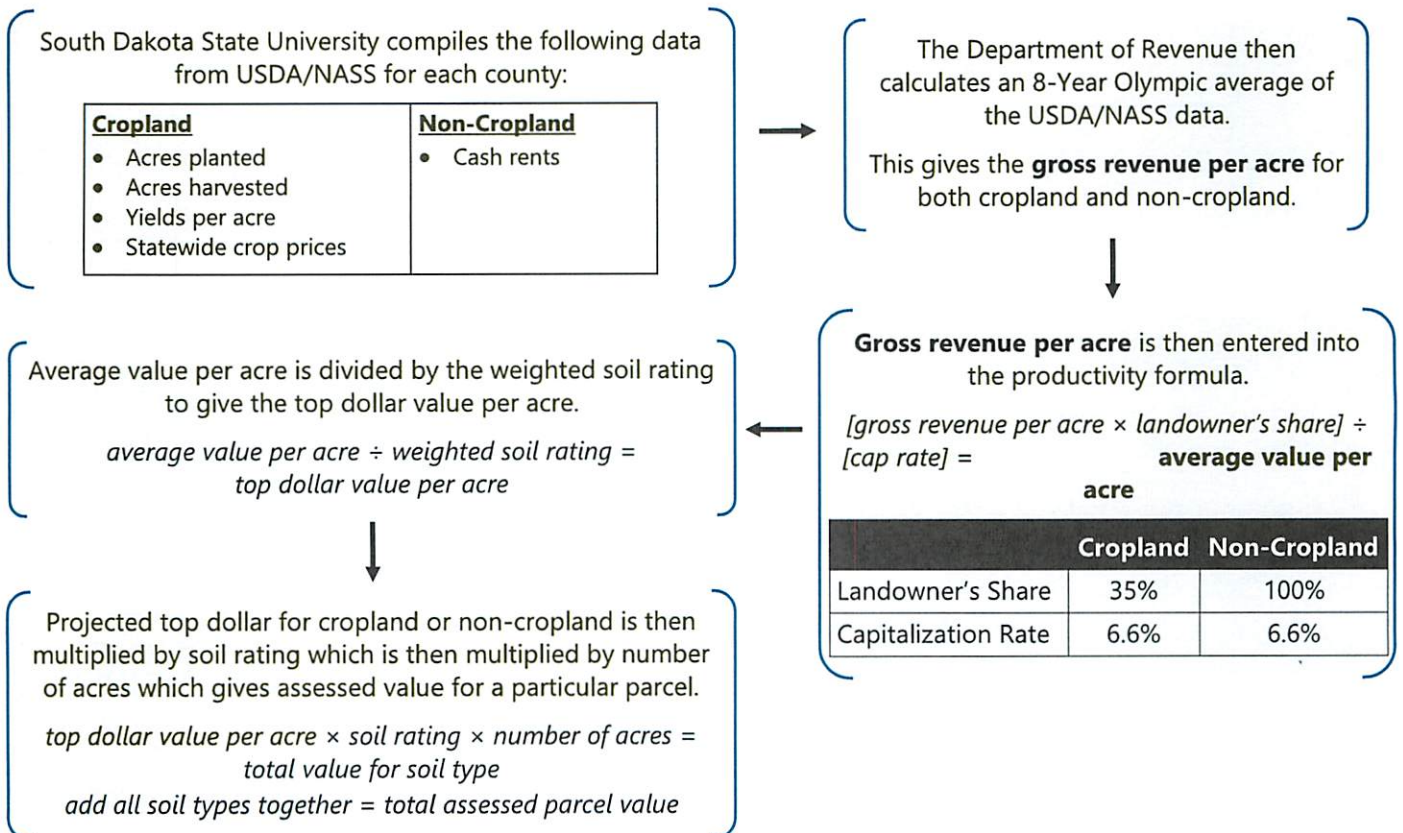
South Dakota State University compiles the following data from USDA/NASS for each county:

| Cropland | Non-Cropland |
|---|---|
| • Acres planted<br>• Acres harvested<br>• Yields per acre<br>• Statewide crop prices | • Cash rents |

The Department of Revenue then calculates an 8-Year Olympic average of the USDA/NASS data.

This gives the gross revenue per acre for both cropland and non-cropland.

Gross revenue per acre is then entered into the productivity formula.

[gross revenue per acre × landowner's share] ÷ [cap rate] = average value per acre

| | Cropland | Non-Cropland |
|---|---|---|
| Landowner's Share | 35% | 100% |
| Capitalization Rate | 6.6% | 6.6% |

Average value per acre is divided by the weighted soil rating to give the top dollar value per acre.

average value per acre ÷ weighted soil rating = top dollar value per acre

Projected top dollar for cropland or non-cropland is then multiplied by soil rating which is then multiplied by number of acres which gives assessed value for a particular parcel.

top dollar value per acre × soil rating × number of acres = total value for soil type
add all soil types together = total assessed parcel value